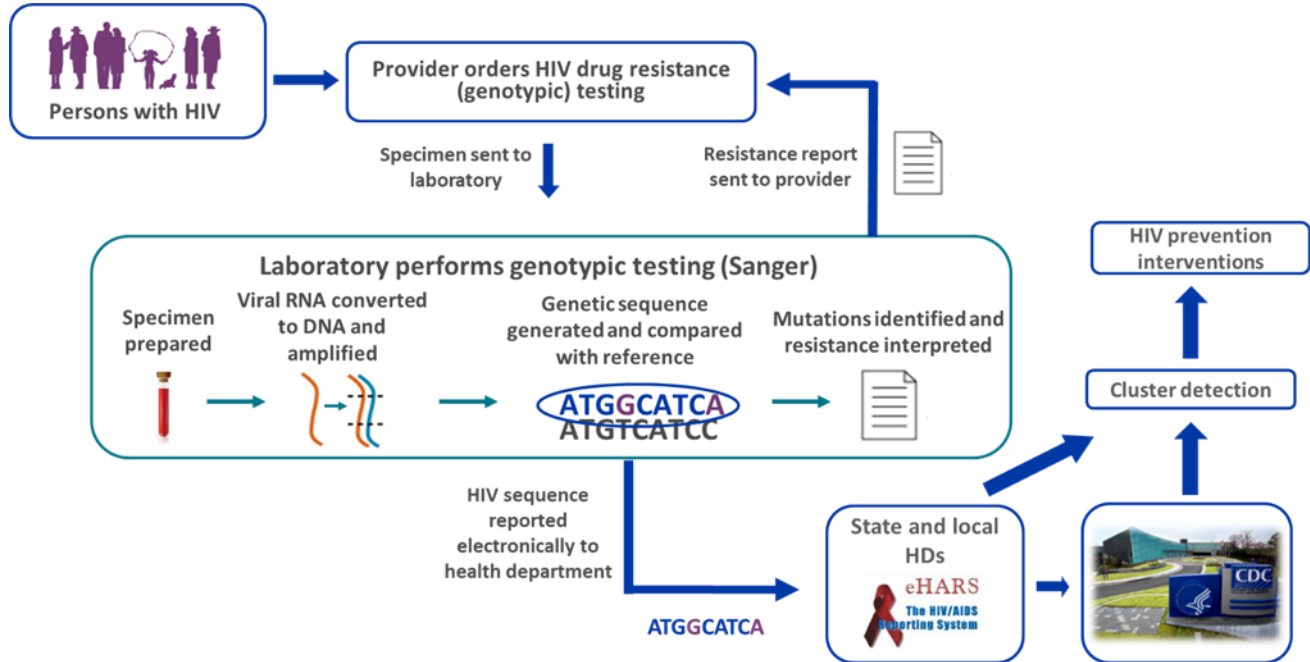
Persons with HIV

Provider orders HIV drug resistance (genotypic) testing

Specimen sent to laboratory

Resistance report sent to provider

Laboratory performs genotypic testing (Sanger)

Specimen prepared

Viral RNA converted to DNA and amplified

Genetic sequence generated and compared with reference

ATGGCATCA
ATGTCATCC

Mutations identified and resistance interpreted

HIV prevention interventions

Cluster detection

HIV sequence reported electronically to health department

ATGGCATCA

State and local HDs

eHARS
The HIV/AIDS Reporting System

CDC